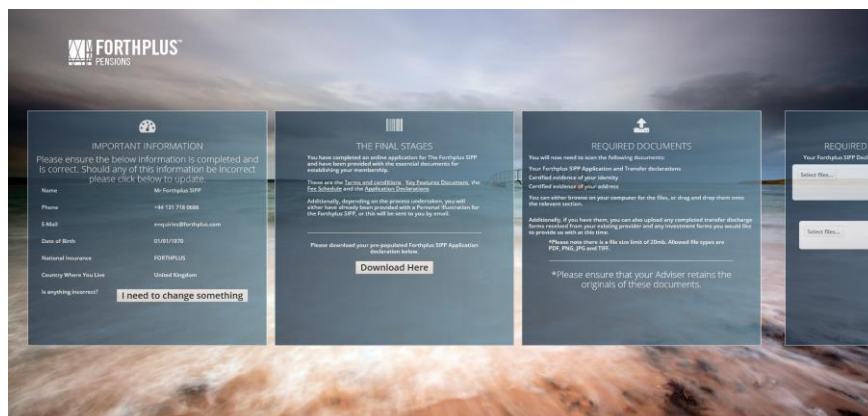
FORTHPLUS™
PENSIONS

IMPORTANT INFORMATION

Please ensure the below information is completed and is correct. Should any of this information be incorrect please click below to update.

| Name | Mr Forthplus SIPP |
|---|---|
| Phone | +44 131 718 0686 |
| E-Mail | enquiries@forthplus.com |
| Date of Birth | 01/01/1970 |
| National Insurance | FORTHPLUS |
| Country Where You Live | United Kingdom |
| Is anything incorrect? | I need to change something |

THE FINAL STAGES

You have completed an online application for The Forthplus SIPP and have been provided with the essential documents for establishing your membership.

There are the Terms and conditions, Key Features Document, the Fee Schedule and the Application Declarations

Additionally, depending on the process undertaken, you will either have already been provided with a Personal Illustration for the Forthplus SIPP, or this will be sent to you by email.

Please download your pre-populated Forthplus SIPP Application declaration below.

Download Here

REQUIRED DOCUMENTS

You will now need to scan the following documents:

Your Forthplus SIPP Application and Transfer declarations
Certified evidence of your identity
Certified evidence of your address

You can either browse on your computer for the files, or drag and drop them onto the relevant section.

Additionally, if you have them, you can also upload any completed transfer discharge forms received from your existing provider and any investment forms you would like to provide us with at this time.

**Please note there is a file size limit of 20mb. Allowed file types are PDF, PNG, JPG and TIFF.

*Please ensure that your Adviser retains the originals of these documents.

REQUIRED
Your Forthplus SIPP Decl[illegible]

Select files...

Select files...